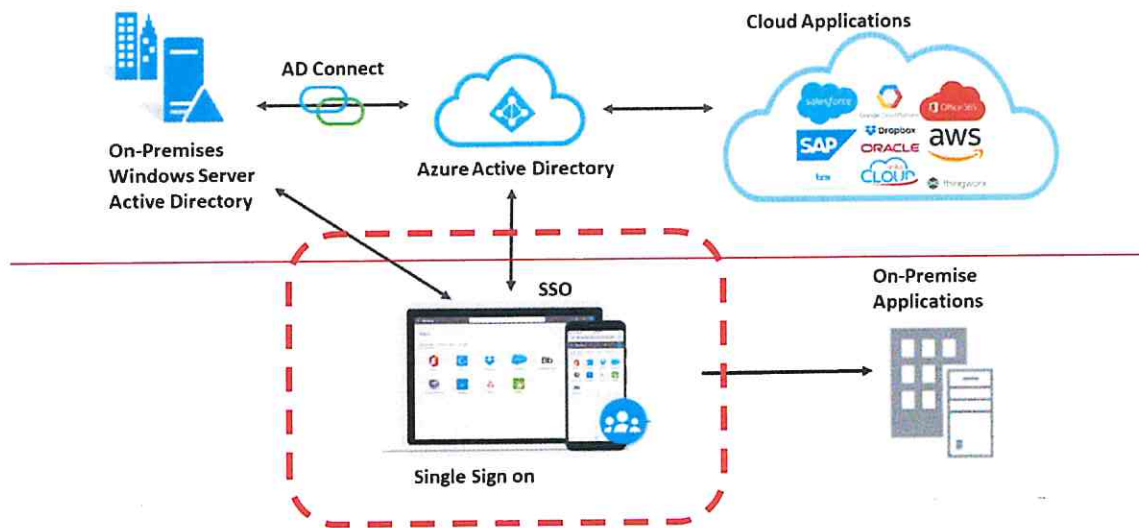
Cloud Applications

AD Connect

On-Premises Windows Server Active Directory

Azure Active Directory

salesforce

Google Cloud Platform

Office 365

SAP

Dropbox

ORACLE

aws

box

CLOUD

thingworx

SSO

On-Premise Applications

Single Sign on